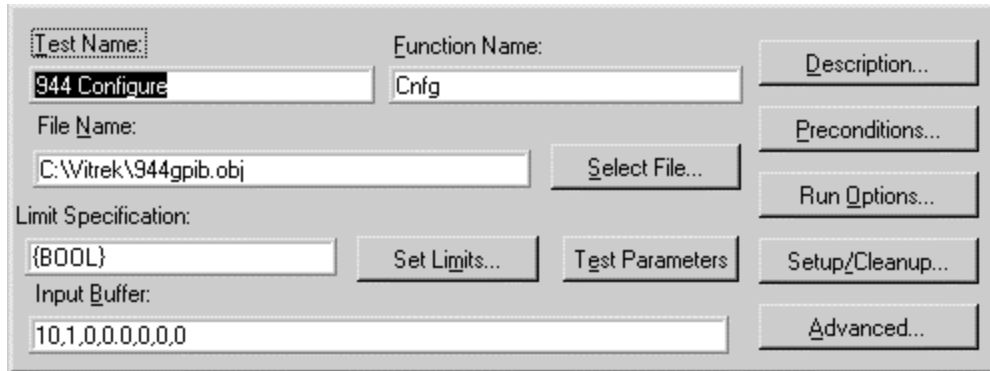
Test Name:
944 Configure
Function Name:
Cnfg
Description...
File Name:
C:\Vitrek\944gpib.obj
Select File...
Preconditions...
Run Options...
Limit Specification:
{BOOL}
Set Limits...
Test Parameters
Setup/Cleanup...
Input Buffer:
10,1,0,0.0,0,0,0
Advanced...